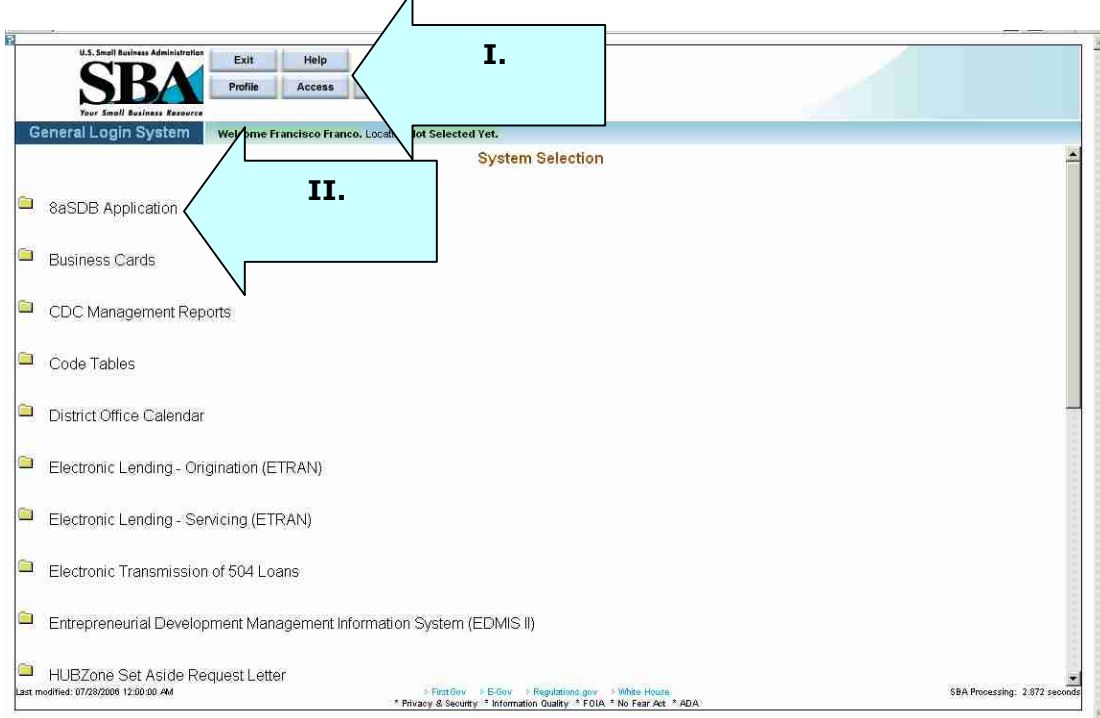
U.S. Small Business Administration
SBA
Your Small Business Resource

Exit Help
Profile Access

I.

General Login System

Wel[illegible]me Francisco Franco. Locat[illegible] lot Selected Yet.

System Selection

II.

8aSDB Application

Business Cards

CDC Management Reports

Code Tables

District Office Calendar

Electronic Lending - Origination (ETRAN)

Electronic Lending - Servicing (ETRAN)

Electronic Transmission of 504 Loans

Entrepreneurial Development Management Information System (EDMIS II)

HUBZone Set Aside Request Letter

Last modified: 07/28/2006 12:00:00 AM

› FirstGov › E-Gov › Regulations.gov › White House
* Privacy & Security * Information Quality * FOIA * No Fear Act * ADA

SBA Processing: 2.872 seconds